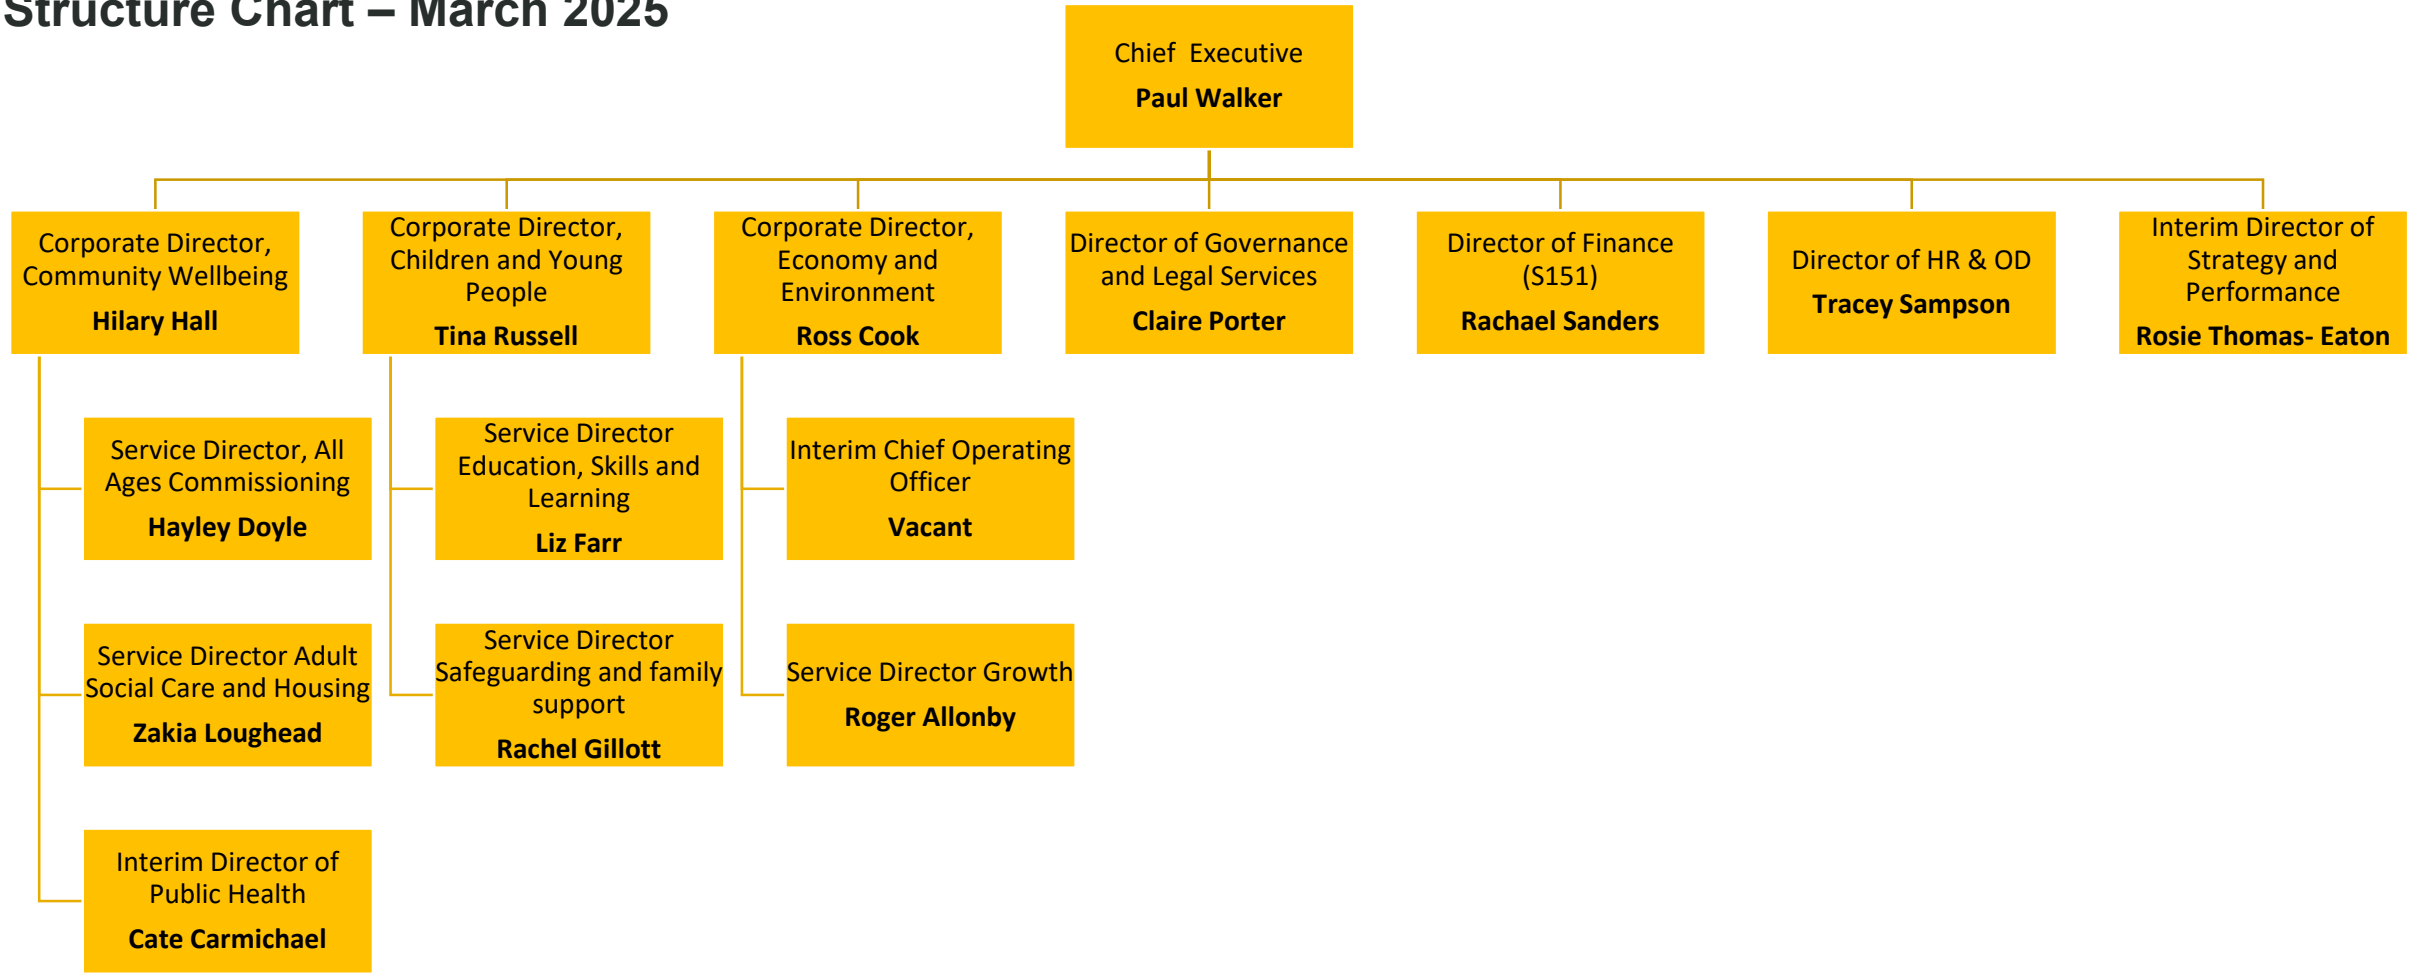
Structure Chart – March 2025

Chief Executive
Paul Walker

Corporate Director, Community Wellbeing
Hilary Hall

Corporate Director, Children and Young People
Tina Russell

Corporate Director, Economy and Environment
Ross Cook

Director of Governance and Legal Services
Claire Porter

Director of Finance (S151)
Rachael Sanders

Director of HR & OD
Tracey Sampson

Interim Director of Strategy and Performance
Rosie Thomas- Eaton

Service Director, All Ages Commissioning
Hayley Doyle

Service Director Adult Social Care and Housing
Zakia Loughead

Interim Director of Public Health
Cate Carmichael

Service Director Education, Skills and Learning
Liz Farr

Service Director Safeguarding and family support
Rachel Gillott

Interim Chief Operating Officer
Vacant

Service Director Growth
Roger Allonby